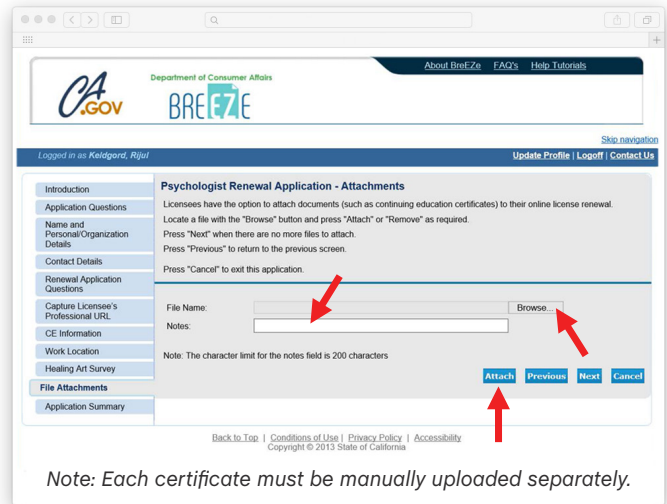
CA.GOV

Department of Consumer Affairs

BREEZE

About BreEZe FAQ's Help Tutorials

Skip navigation

Logged in as Keldgord, Rijul

Update Profile | Logoff | Contact Us

Introduction
Application Questions
Name and Personal/Organization Details
Contact Details
Renewal Application Questions
Capture Licensee's Professional URL
CE Information
Work Location
Healing Art Survey
File Attachments
Application Summary

Psychologist Renewal Application - Attachments

Licensees have the option to attach documents (such as continuing education certificates) to their online license renewal.
Locate a file with the "Browse" button and press "Attach" or "Remove" as required.
Press "Next" when there are no more files to attach.
Press "Previous" to return to the previous screen.

Press "Cancel" to exit this application.

File Name: Browse...
Notes:

Note: The character limit for the notes field is 200 characters

Attach Previous Next Cancel

Back to Top | Conditions of Use | Privacy Policy | Accessibility
Copyright © 2013 State of California

Note: Each certificate must be manually uploaded separately.